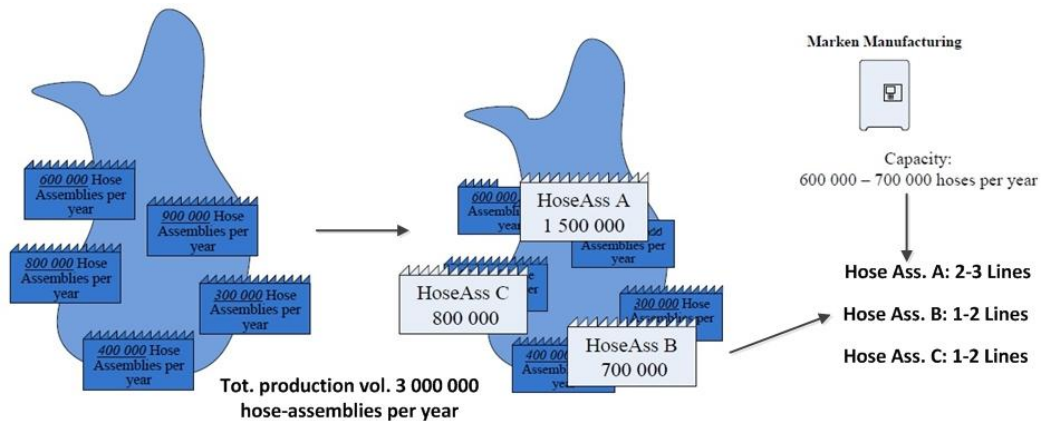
600 000 Hose Assemblies per year

900 000 Hose Assemblies per year

800 000 Hose Assemblies per year

300 000 Hose Assemblies per year

400 000 Hose Assemblies per year

600 000 Assemblies year

HoseAss A
1 500 000

Assemblies per year

HoseAss C
800 000

300 000 Hose Assemblies per

400 000 Assemb year

HoseAss B
700 000

Tot. production vol. 3 000 000 hose-assemblies per year

Marken Manufacturing

Capacity:
600 000 – 700 000 hoses per year

Hose Ass. A: 2-3 Lines

Hose Ass. B: 1-2 Lines

Hose Ass. C: 1-2 Lines